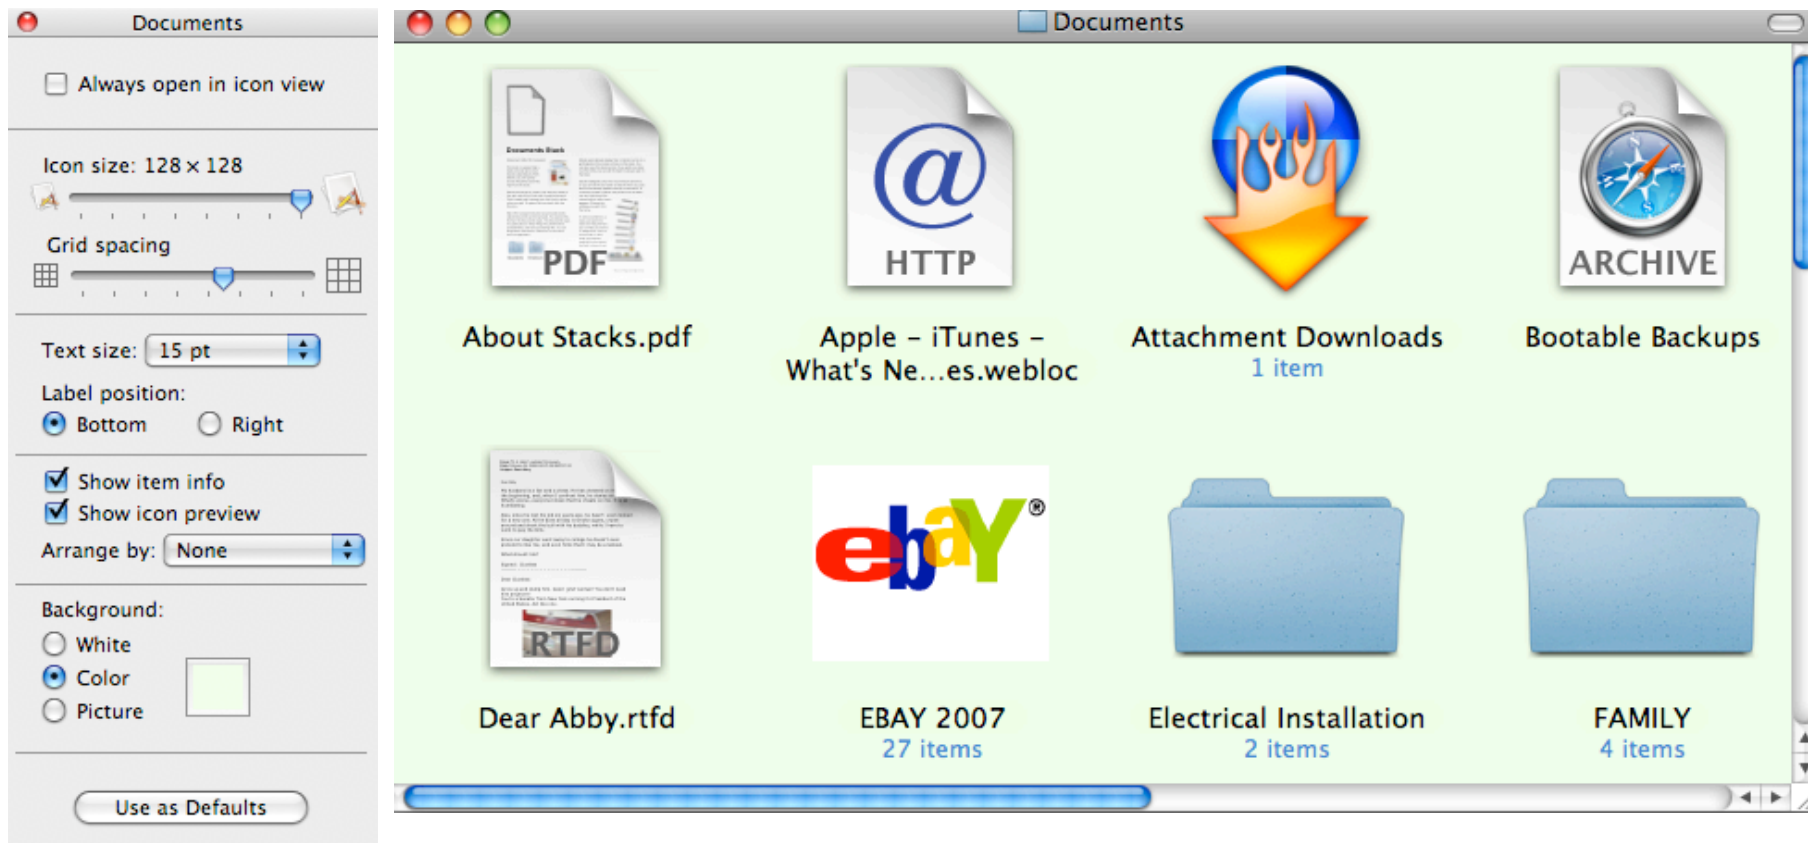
Documents

Always open in icon view

Icon size: 128 × 128

Grid spacing

Text size: 15 pt

Label position:
Bottom Right

Show item info
Show icon preview
Arrange by: None

Background:
White
Color
Picture

Use as Defaults

Documents

PDF
About Stacks.pdf

HTTP
Apple – iTunes – What's Ne...es.webloc

Attachment Downloads
1 item

ARCHIVE
Bootable Backups

RTFD
Dear Abby.rtfd

ebY
EBAY 2007
27 items

Electrical Installation
2 items

FAMILY
4 items